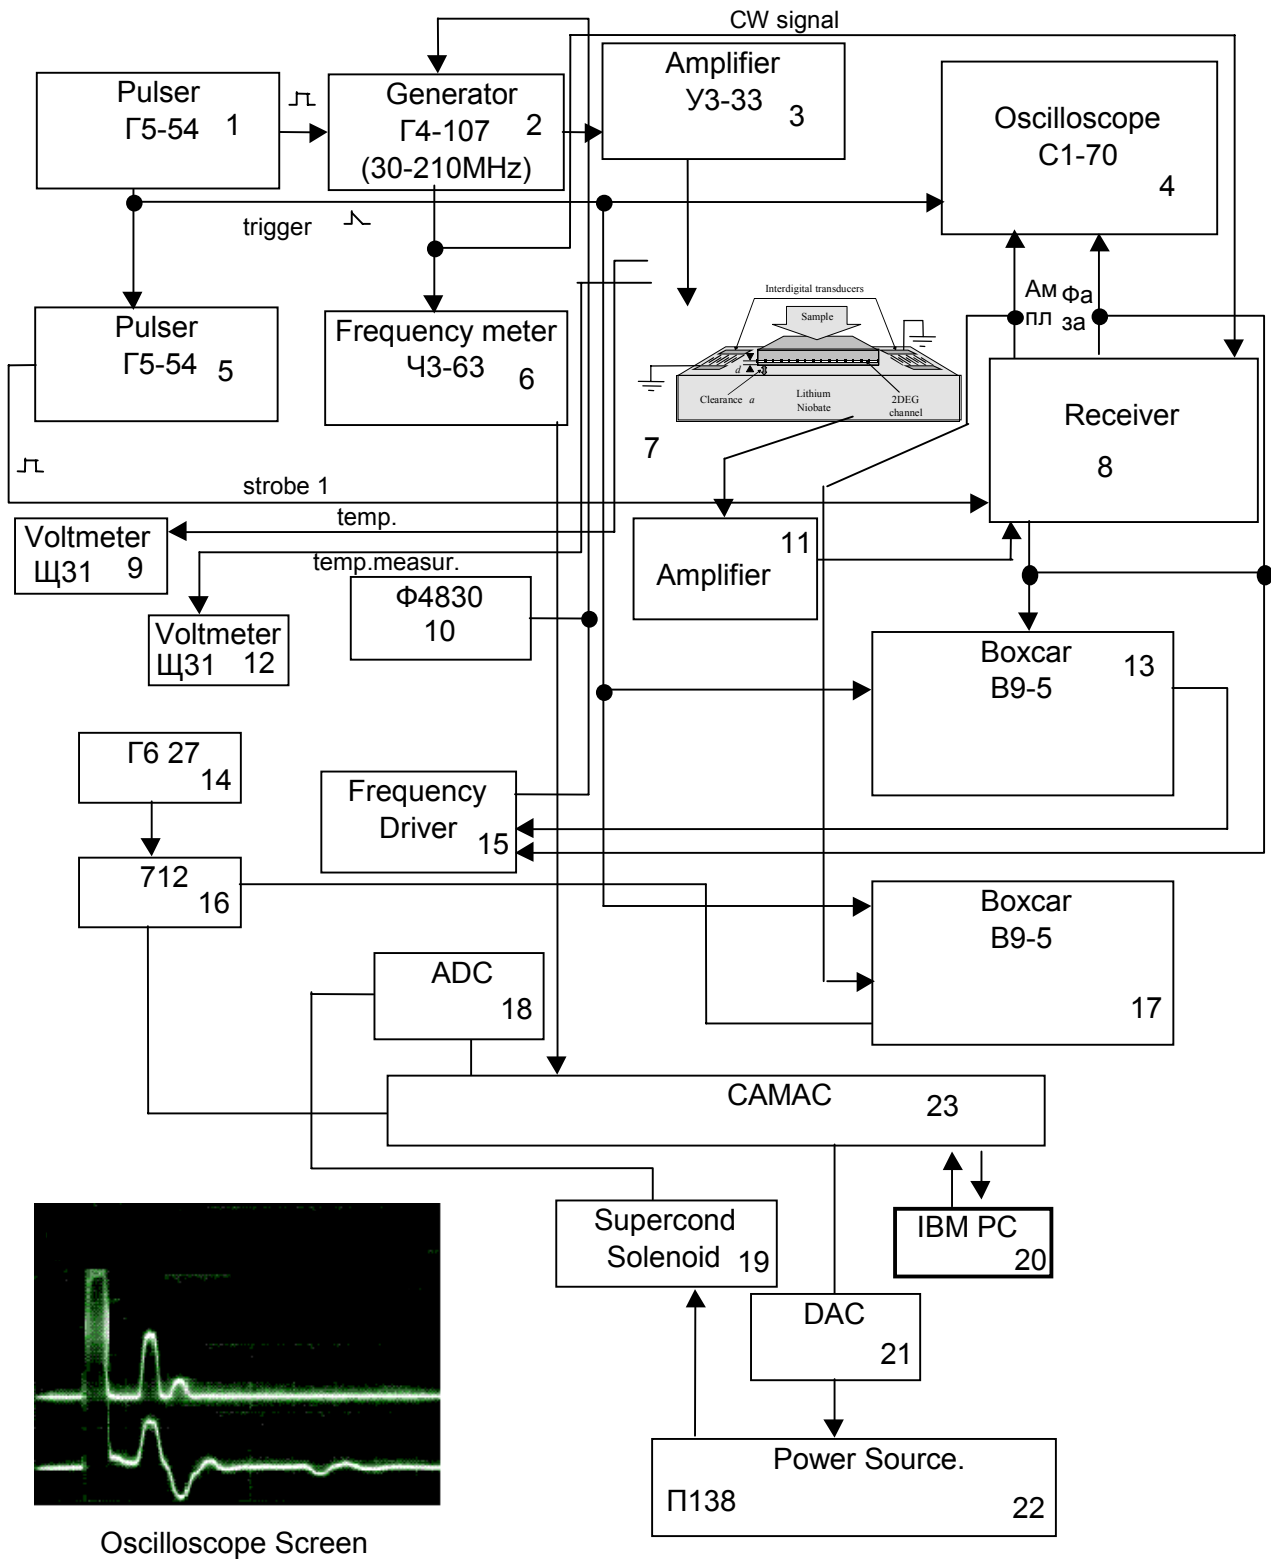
CW signal

Pulser
Г5-54 1

Generator
Г4-107 2
(30-210MHz)

Amplifier
У3-33 3

Oscilloscope
С1-70
4

trigger

Pulser
Г5-54 5

Frequency meter
Ч3-63 6

Interdigital transducers

Sample

$d$

Clearance $a$

Lithium Niobate

2DEG channel

7

Ам пл

Фа за

Receiver
8

strobe 1

temp.

Voltmeter
Щ31 9

temp.measur.

Ф4830
10

Amplifier 11

Voltmeter
Щ31 12

Boxcar
В9-5 13

Г6 27
14

Frequency
Driver 15

712
16

Boxcar
В9-5
17

ADC
18

CAMAC 23

Supercond
Solenoid 19

IBM PC
20

DAC
21

Power Source.
П138 22

Oscilloscope Screen